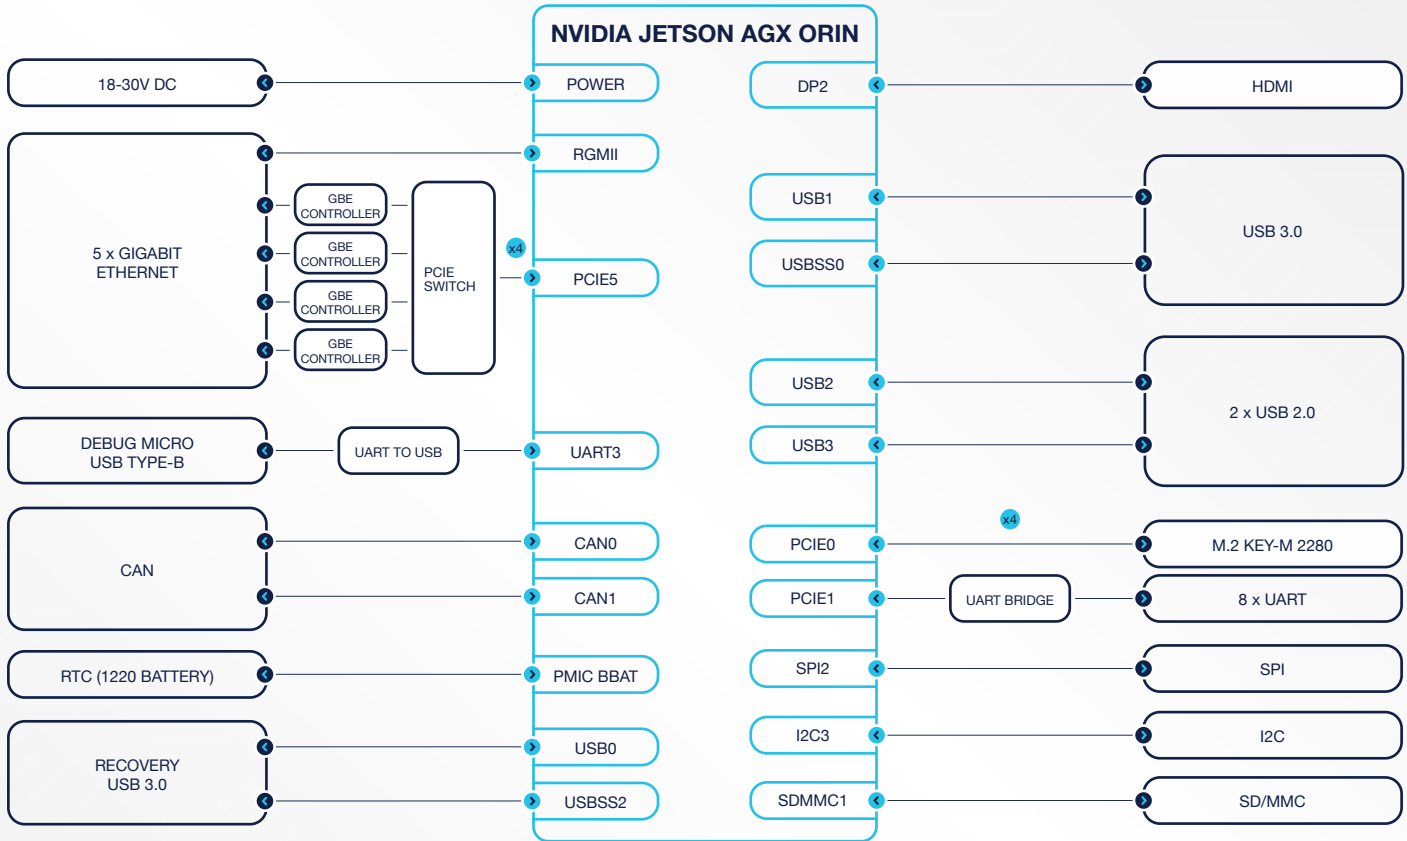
NVIDIA JETSON AGX ORIN

18-30V DC

POWER

DP2

HDMI

RGMII

5 x GIGABIT ETHERNET

GBE CONTROLLER

GBE CONTROLLER

GBE CONTROLLER

GBE CONTROLLER

PCIE SWITCH

x4

PCIE5

USB1

USBSS0

USB 3.0

USB2

USB3

2 x USB 2.0

DEBUG MICRO USB TYPE-B

UART TO USB

UART3

CAN

CAN0

CAN1

PCIE0

x4

M.2 KEY-M 2280

PCIE1

UART BRIDGE

8 x UART

RTC (1220 BATTERY)

PMIC BBAT

SPI2

SPI

I2C3

I2C

RECOVERY USB 3.0

USB0

USBSS2

SDMMC1

SD/MMC